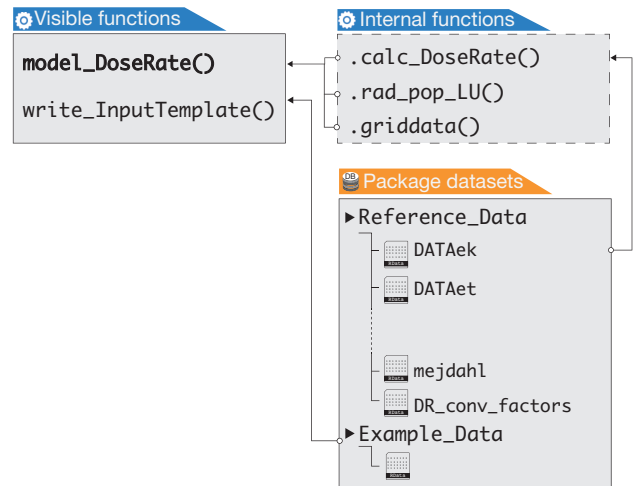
Visible functions

model_DoseRate()

write_InputTemplate()

Internal functions

.calc_DoseRate()

.rad_pop_LU()

.griddata()

DB Package datasets

▶ Reference_Data

DATAek

DATAet

mejdahl

DR_conv_factors

▶ Example_Data